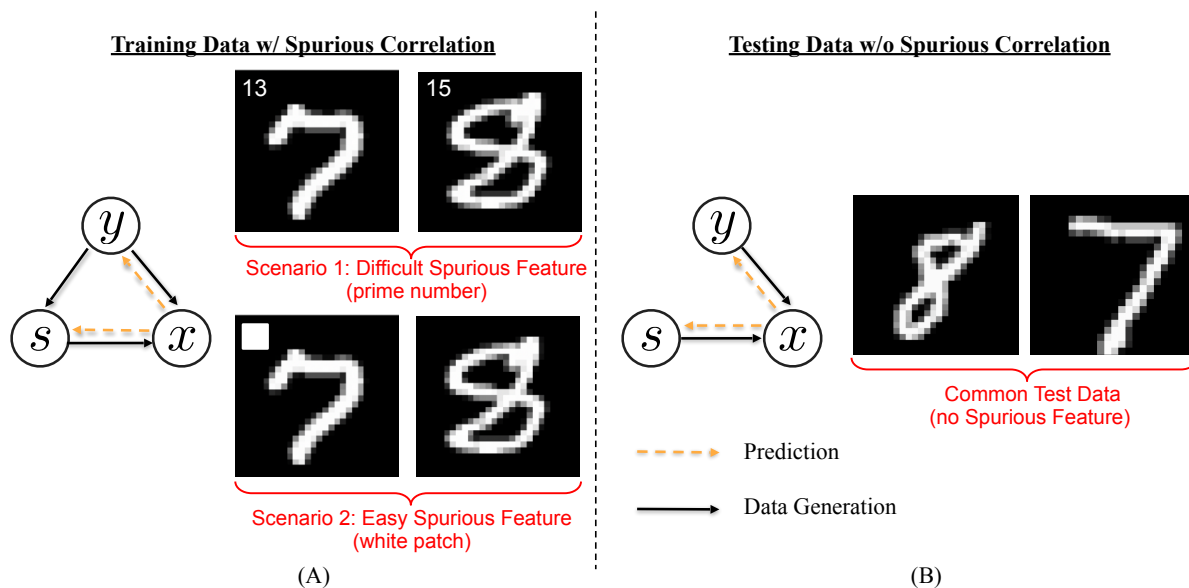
Training Data w/ Spurious Correlation

$y$

$s$

$x$

13

15

Scenario 1: Difficult Spurious Feature (prime number)

Scenario 2: Easy Spurious Feature (white patch)

(A)

Testing Data w/o Spurious Correlation

$y$

$s$

$x$

Common Test Data (no Spurious Feature)

Prediction

Data Generation

(B)